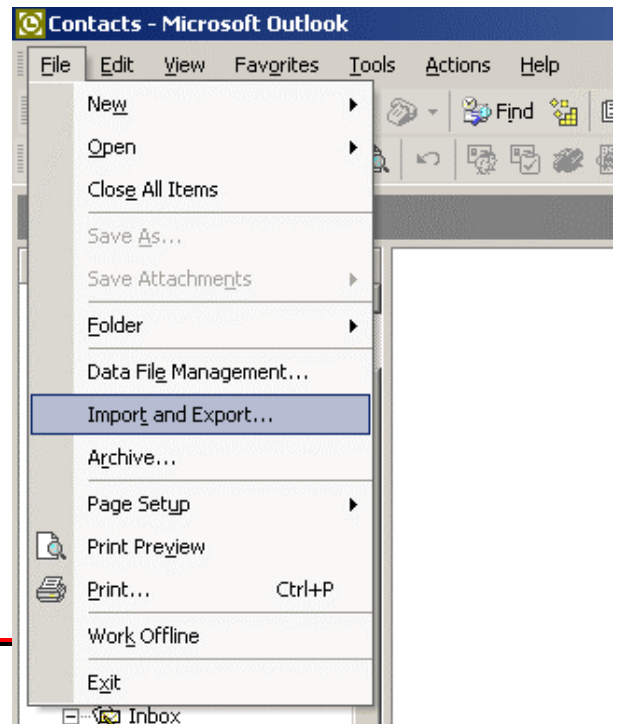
Contacts - Microsoft Outlook

File Edit View Favorites Tools Actions Help

Find

New
Open
Close All Items
Save As...
Save Attachments
Folder
Data File Management...
Import and Export...
Archive...
Page Setup
Print Preview
Print... Ctrl+P
Work Offline
Exit

Inbox